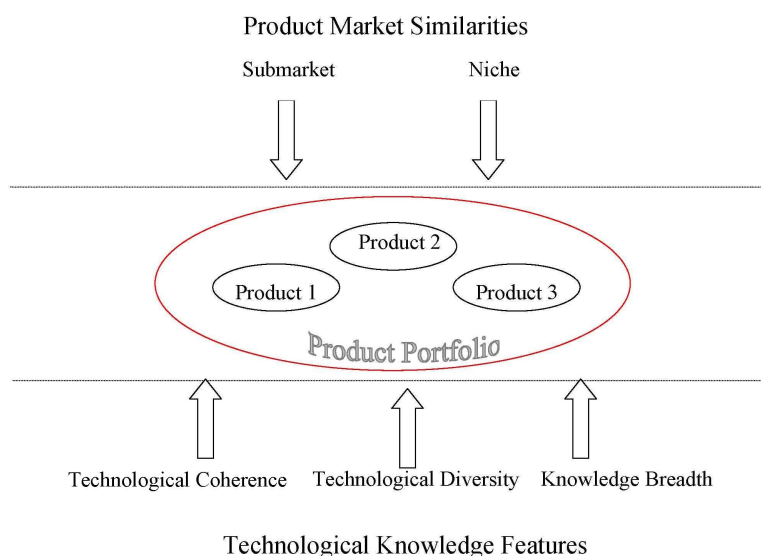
Product Market Similarities

Submarket

Niche

Product 2

Product 1

Product 3

Product Portfolio

Technological Coherence

Technological Diversity

Knowledge Breadth

Technological Knowledge Features